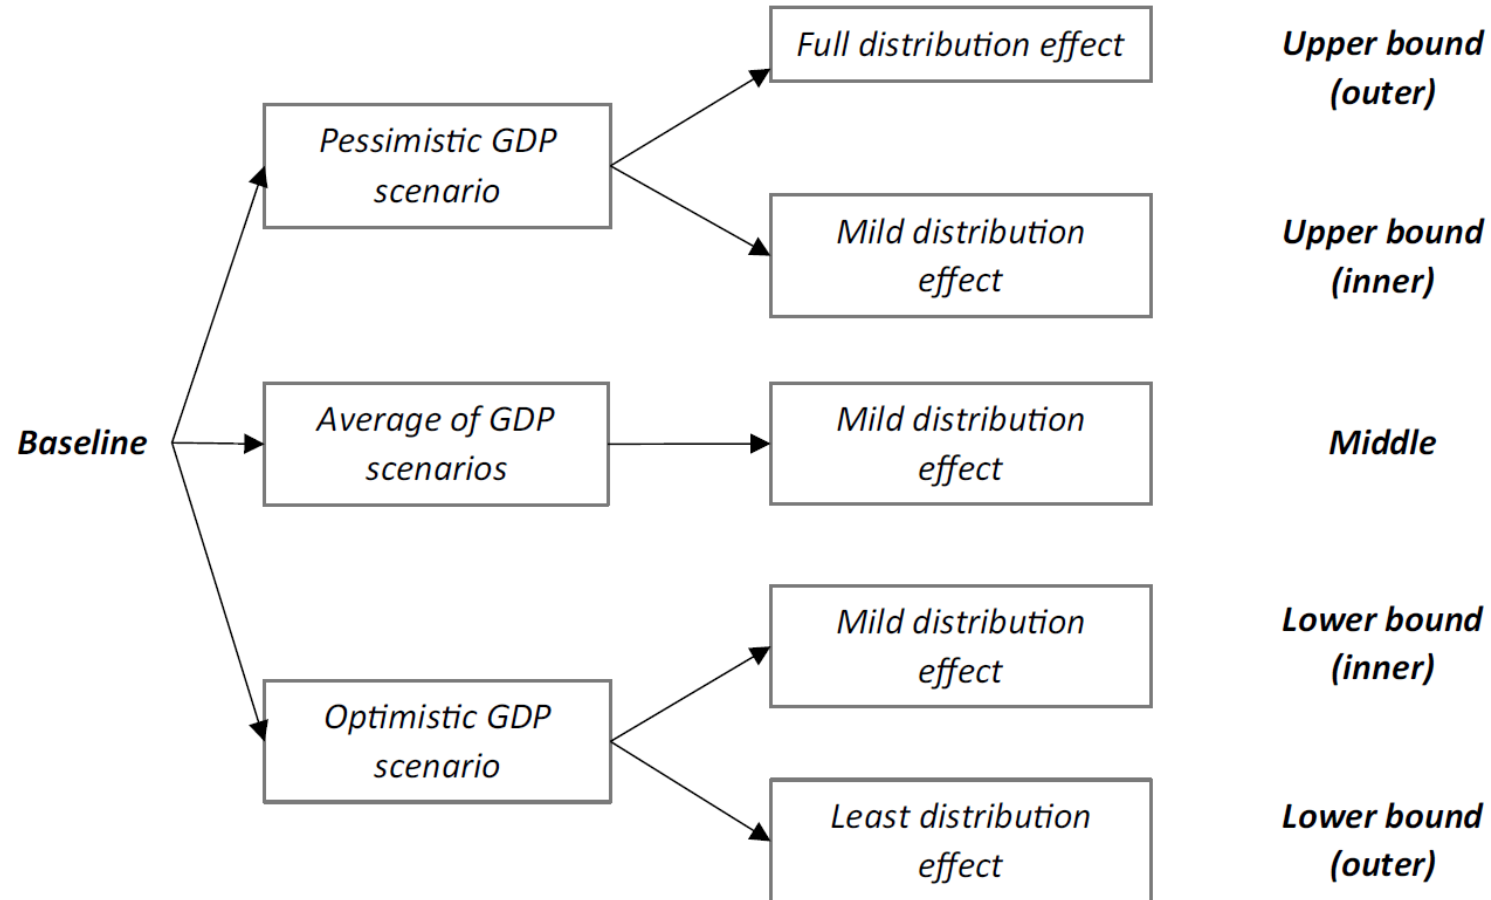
Baseline

Pessimistic GDP scenario

Average of GDP scenarios

Optimistic GDP scenario

Full distribution effect

Upper bound (outer)

Mild distribution effect

Upper bound (inner)

Mild distribution effect

Middle

Mild distribution effect

Lower bound (inner)

Least distribution effect

Lower bound (outer)